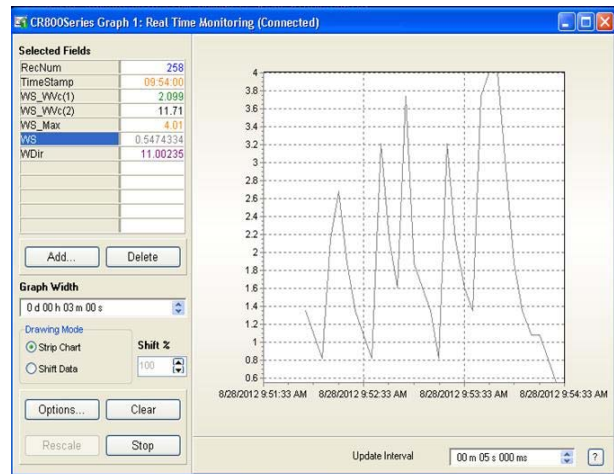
CR800Series Graph 1: Real Time Monitoring (Connected)

Selected Fields

| | |
|---|---|
| RecNum | 258 |
| TimeStamp | 09:54:00 |
| WS_WVc(1) | 2.099 |
| WS_WVc(2) | 11.71 |
| WS_Max | 4.01 |
| WS | 0.5474334 |
| WDir | 11.00235 |

Add... Delete

Graph Width

0 d 00 h 03 m 00 s

Drawing Mode

Strip Chart

Shift Data

Shift %

100

Options... Clear

Rescale Stop

4
3.8
3.6
3.4
3.2
3
2.8
2.6
2.4
2.2
2
1.8
1.6
1.4
1.2
1
0.8
0.6

8/28/2012 9:51:33 AM 8/28/2012 9:52:33 AM 8/28/2012 9:53:33 AM 8/28/2012 9:54:33 AM

Update Interval 00 m 05 s 000 ms ?